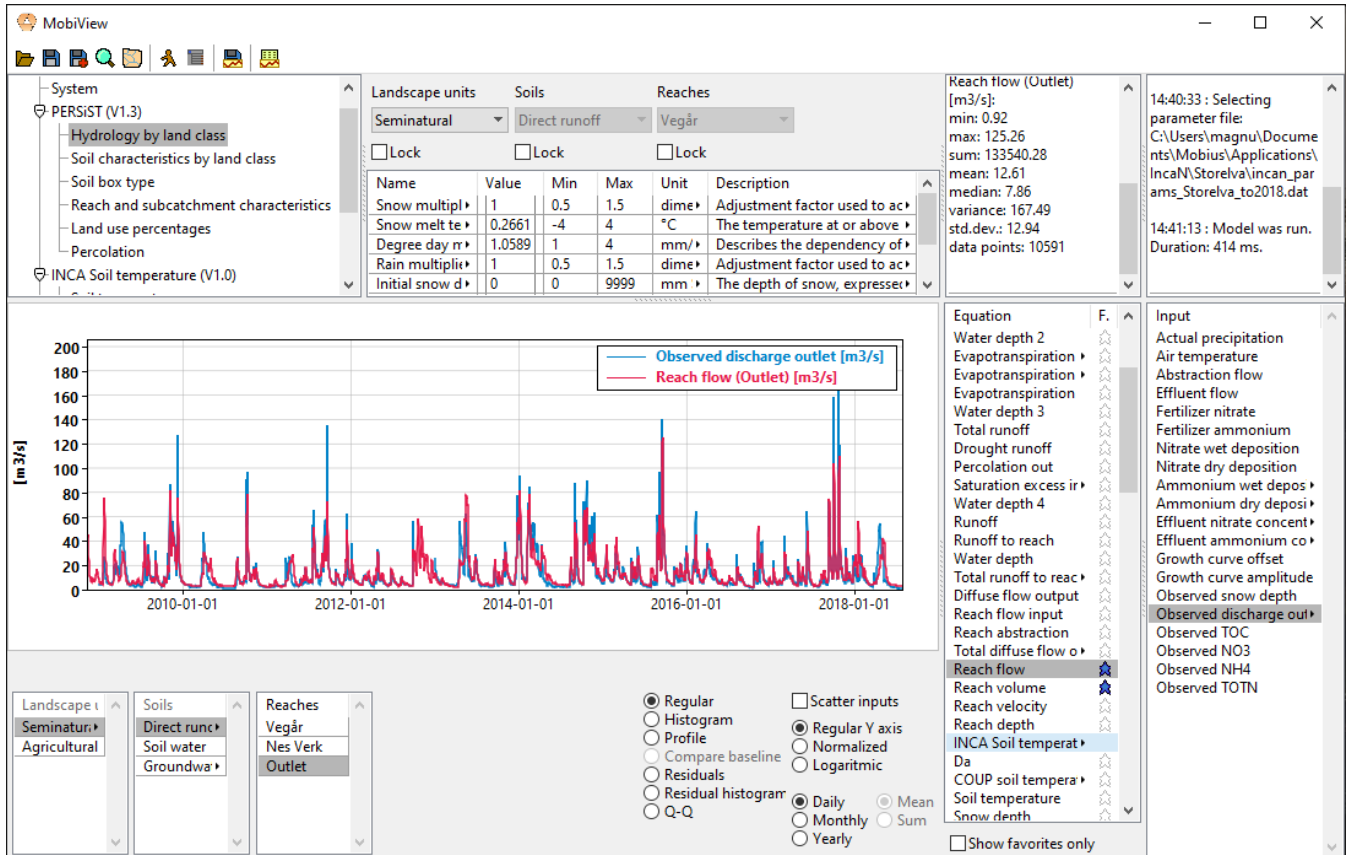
MobiView

System
PERSiST (V1.3)
Hydrology by land class
Soil characteristics by land class
Soil box type
Reach and subcatchment characteristics
Land use percentages
Percolation
INCA Soil temperature (V1.0)

Landscape units
Seminatural
Lock
Soils
Direct runoff
Lock
Reaches
Vegår
Lock

| Name | Value | Min | Max | Unit | Description |
|---|---|---|---|---|---|
| Snow multipl | 1 | 0.5 | 1.5 | dime | Adjustment factor used to ac |
| Snow melt te | 0.2661 | -4 | 4 | °C | The temperature at or above |
| Degree day m | 1.0589 | 1 | 4 | mm/ | Describes the dependency of |
| Rain multiplie | 1 | 0.5 | 1.5 | dime | Adjustment factor used to ac |
| Initial snow d | 0 | 0 | 9999 | mm | The depth of snow, expresse |

Reach flow (Outlet) [m3/s]:
min: 0.92
max: 125.26
sum: 133540.28
mean: 12.61
median: 7.86
variance: 167.49
std.dev.: 12.94
data points: 10591

14:40:33 : Selecting parameter file: C:\Users\magnu\Documents\Mobius\Applications\IncaN\Storelva\incan_params_Storelva_to2018.dat

14:41:13 : Model was run. Duration: 414 ms.

Observed discharge outlet [m3/s]
Reach flow (Outlet) [m3/s]
[m3/s]
200
180
160
140
120
100
80
60
40
20
0
2010-01-01
2012-01-01
2014-01-01
2016-01-01
2018-01-01

Equation
F.
Water depth 2
Evapotranspiration
Evapotranspiration
Evapotranspiration
Water depth 3
Total runoff
Drought runoff
Percolation out
Saturation excess ir
Water depth 4
Runoff
Runoff to reach
Water depth
Total runoff to reac
Diffuse flow output
Reach flow input
Reach abstraction
Total diffuse flow o
Reach flow
Reach volume
Reach velocity
Reach depth
INCA Soil temperat
Da
COUP soil tempera
Soil temperature
Snow depth
Show favorites only

Input
Actual precipitation
Air temperature
Abstraction flow
Effluent flow
Fertilizer nitrate
Fertilizer ammonium
Nitrate wet deposition
Nitrate dry deposition
Ammonium wet depos
Ammonium dry deposi
Effluent nitrate concent
Effluent ammonium co
Growth curve offset
Growth curve amplitude
Observed snow depth
Observed discharge out
Observed TOC
Observed NO3
Observed NH4
Observed TOTN

Landscape u
Seminatura
Agricultural

Soils
Direct runc
Soil water
Groundwa

Reaches
Vegår
Nes Verk
Outlet

Regular
Histogram
Profile
Compare baseline
Residuals
Residual histogram
Q-Q

Scatter inputs
Regular Y axis
Normalized
Logaritmic

Daily
Monthly
Yearly
Mean
Sum